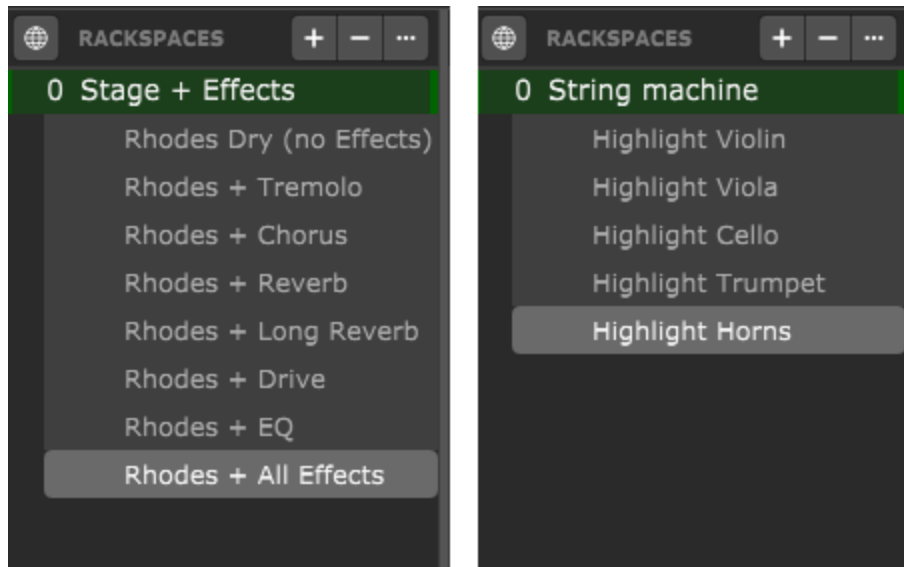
RACKSPACES + − ···

0 Stage + Effects

Rhodes Dry (no Effects)

Rhodes + Tremolo

Rhodes + Chorus

Rhodes + Reverb

Rhodes + Long Reverb

Rhodes + Drive

Rhodes + EQ

Rhodes + All Effects

RACKSPACES + − ···

0 String machine

Highlight Violin

Highlight Viola

Highlight Cello

Highlight Trumpet

Highlight Horns